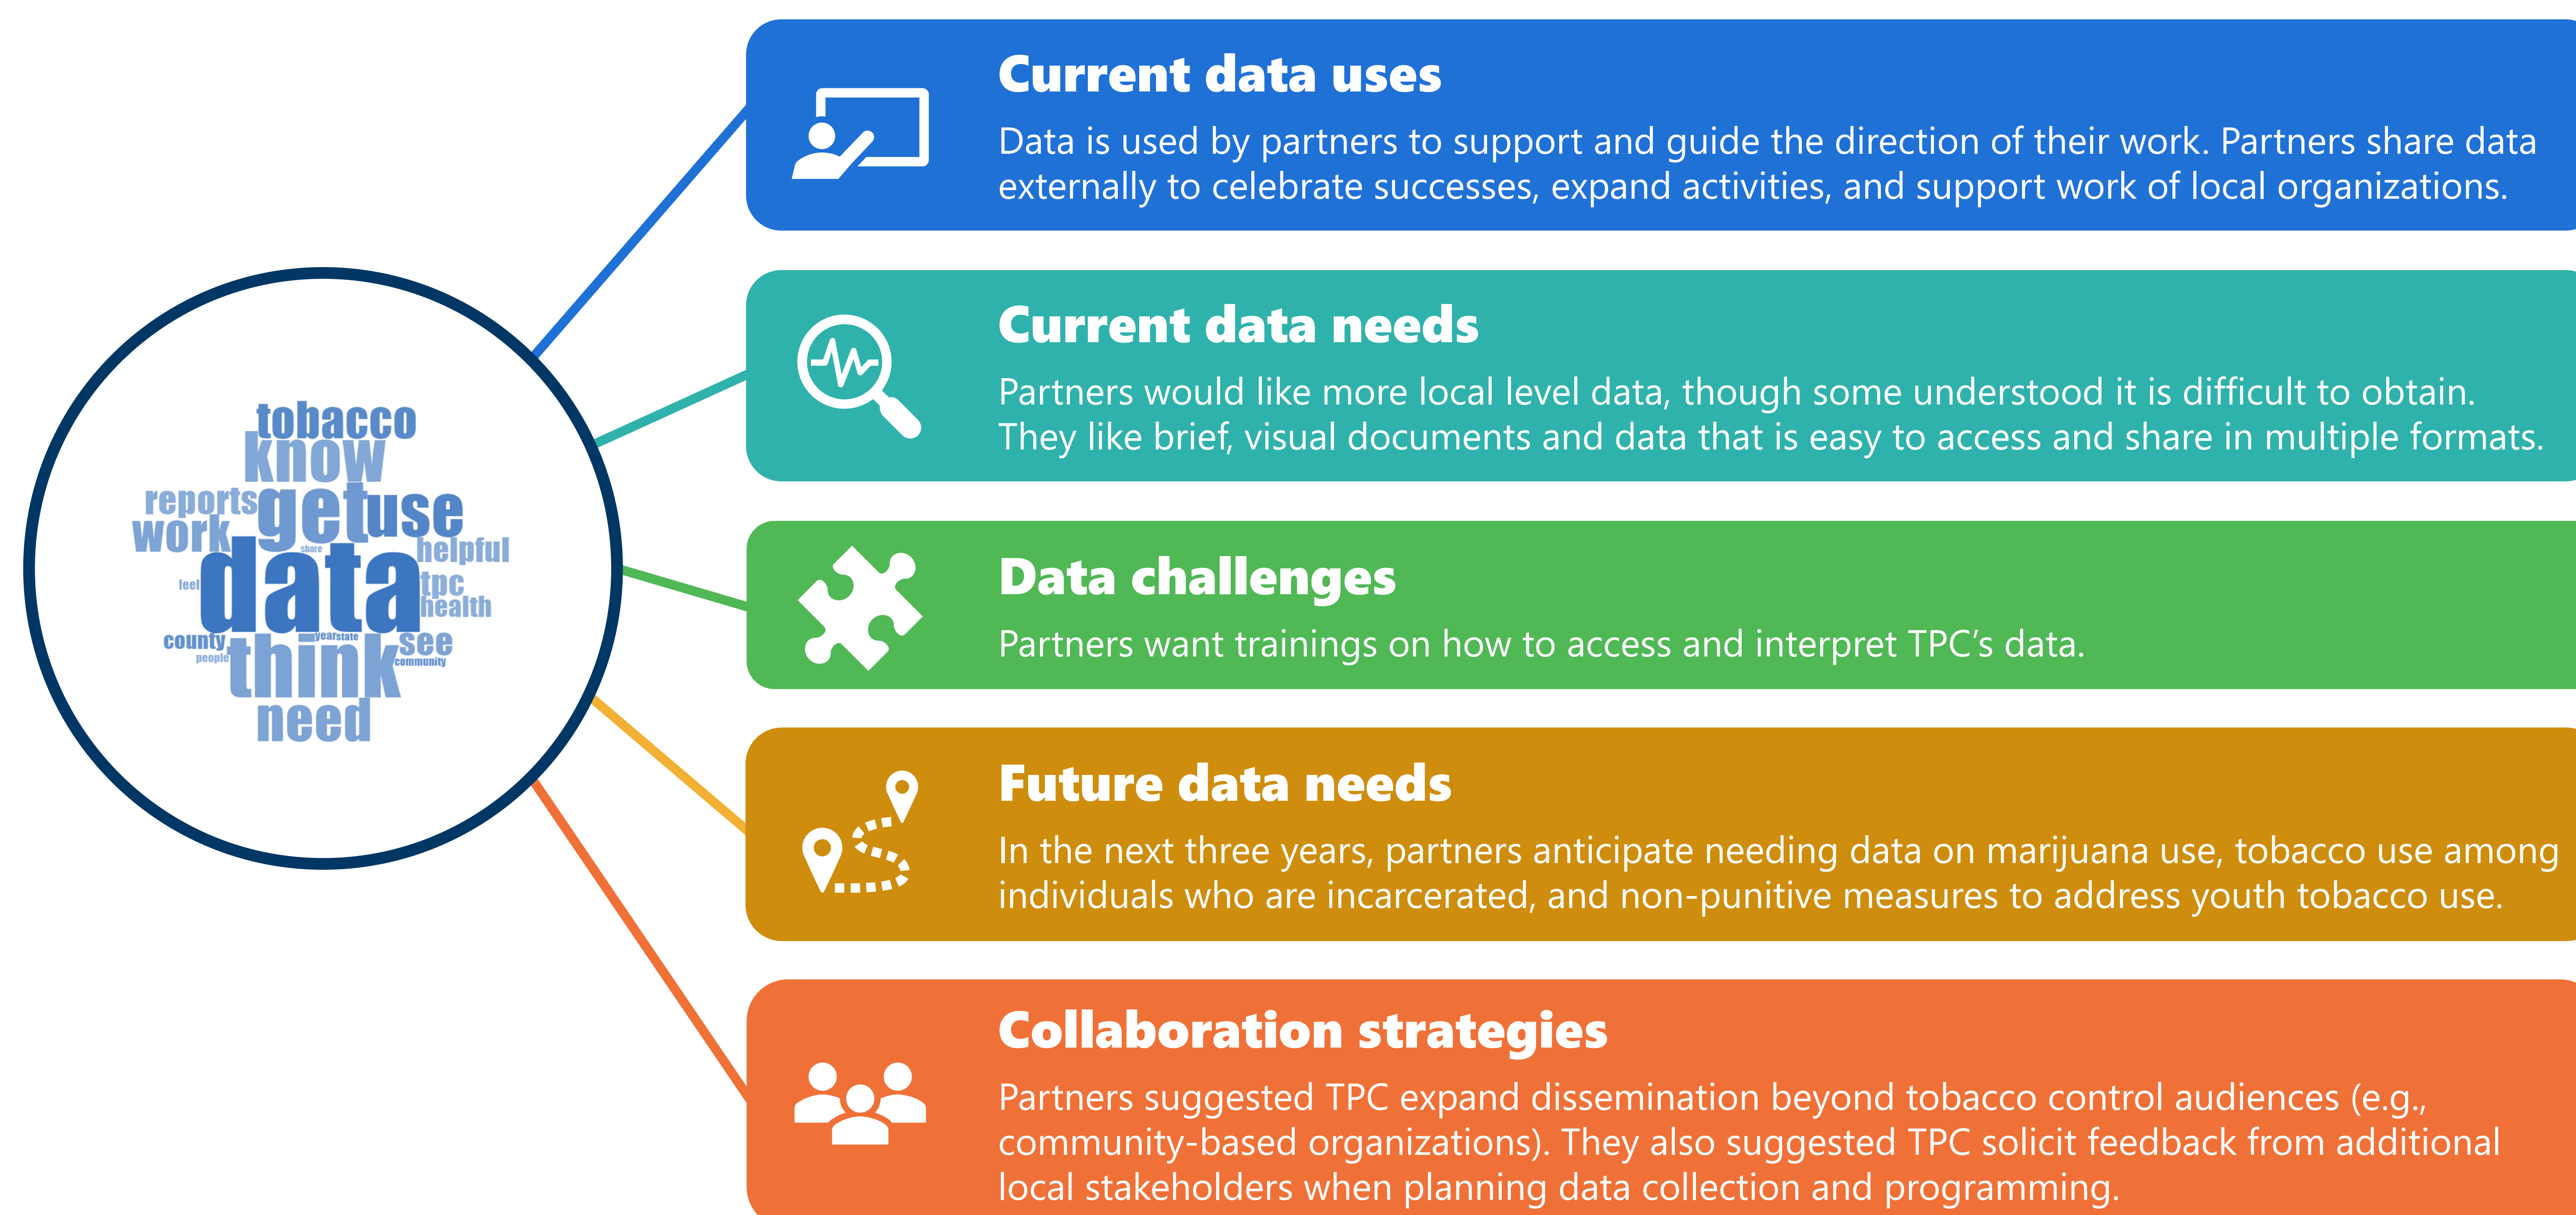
tobacco
know
reports
work
get
use
share
helpful
feel
data
tpc
health
county
year
state
see
people
community
think
need

Current data uses

Data is used by partners to support and guide the direction of their work. Partners share data externally to celebrate successes, expand activities, and support work of local organizations.

Current data needs

Partners would like more local level data, though some understood it is difficult to obtain. They like brief, visual documents and data that is easy to access and share in multiple formats.

Data challenges

Partners want trainings on how to access and interpret TPC's data.

Future data needs

In the next three years, partners anticipate needing data on marijuana use, tobacco use among individuals who are incarcerated, and non-punitive measures to address youth tobacco use.

Collaboration strategies

Partners suggested TPC expand dissemination beyond tobacco control audiences (e.g., community-based organizations). They also suggested TPC solicit feedback from additional local stakeholders when planning data collection and programming.